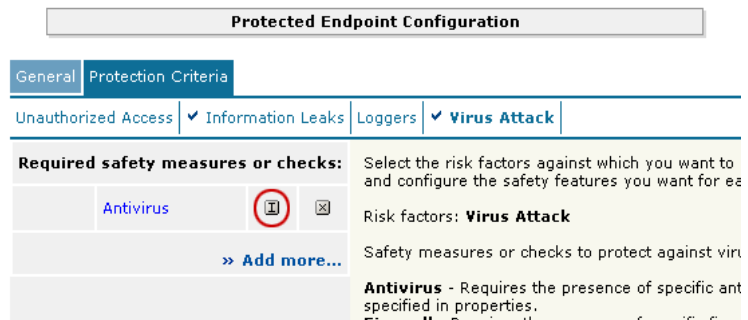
Protected Endpoint Configuration

General | Protection Criteria

Unauthorized Access | ✔ Information Leaks | Loggers | ✔ Virus Attack

Required safety measures or checks:

Antivirus

» Add more...

Select the risk factors against which you want to and configure the safety features you want for ea

Risk factors: **Virus Attack**

Safety measures or checks to protect against viru

**Antivirus** - Requires the presence of specific ant specified in properties.

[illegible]